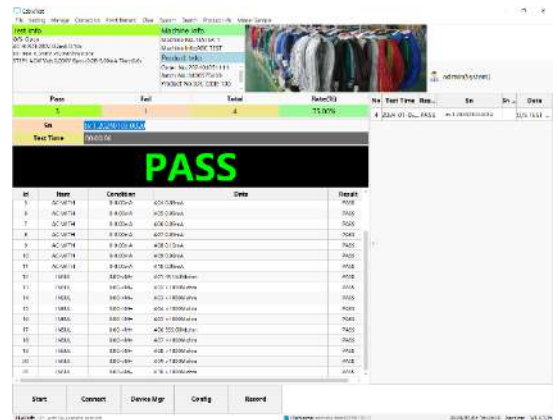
File Setting Manage Connection Print Barcode View System Search Product Info Model Sample

Test Info
Machine Info
Product Info

admin(System)

| Pass | Fail | Total | Rate(%) |
|---|---|---|---|
| 3 | 1 | 4 | 75.00% |

Sn
Test Time 00:00:06

PASS

| Id | Item | Condition | Data | Result |
|---|---|---|---|---|
| 5 | ACWITH | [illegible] | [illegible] | PASS |
| 6 | ACWITH | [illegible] | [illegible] | PASS |
| 7 | ACWITH | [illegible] | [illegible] | PASS |
| 8 | ACWITH | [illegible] | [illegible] | PASS |
| 9 | ACWITH | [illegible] | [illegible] | PASS |
| 10 | ACWITH | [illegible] | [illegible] | PASS |
| 11 | ACWITH | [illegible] | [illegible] | PASS |
| 12 | INSUL | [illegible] | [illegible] | PASS |
| 13 | INSUL | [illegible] | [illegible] | PASS |
| 14 | INSUL | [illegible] | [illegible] | PASS |
| 15 | INSUL | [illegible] | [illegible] | PASS |
| 16 | INSUL | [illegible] | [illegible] | PASS |
| 17 | INSUL | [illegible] | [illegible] | PASS |
| 18 | INSUL | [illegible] | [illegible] | PASS |
| 19 | INSUL | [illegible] | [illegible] | PASS |
| 20 | INSUL | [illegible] | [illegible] | PASS |
| 21 | INSUL | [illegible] | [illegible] | PASS |

| No | Test Time | Res... | Sn | Sn... | Data |
|---|---|---|---|---|---|
| 4 | 2024-01-0... | PASS | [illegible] | | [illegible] |

Start Connect Device Mgr Config Record